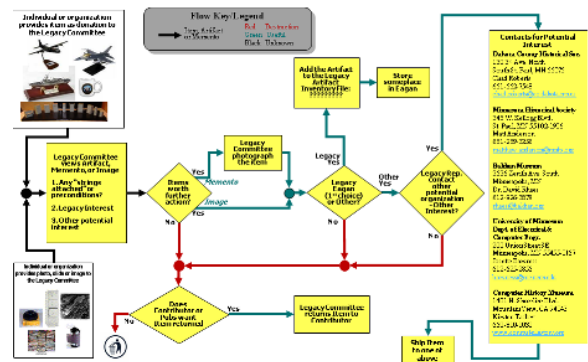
Individual or organization provides item as donation to the Legacy Committee

Flow Key/Legend

Item, Artifact or Memento

Red - Destruction
Green - Useful
Black - Unknown

Legacy Committee views Artifact, Memento, or Image

1. Any "strings attached" or preconditions?

2. Legacy Interest

3. Other potential interest

Individual or organization provides photo, slide or image to the Legacy Committee

Deems worth further action?

Yes

No

Memento

Image

Legacy Committee photograph the item

Add the Artifact to the Legacy Artifact Inventory File: ?????????

Store someplace in Eagan

Legacy Yes

Legacy Eagan (1st choice) or Other?

Other Yes

Legacy Rep. contact other potential organization - Other Interest?

Yes

No

No

Does Contributor or Puls want item returned

No

Yes

Legacy Committee returns item to Contributor

Ship item to one of above

Contacts for Potential Interest

Dakota County Historical Soc.
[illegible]

Minnesota Historical Society
345 W. Kellogg Blvd.
St. Paul, MN 55102-1906
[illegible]

Babbage Museum
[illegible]
Minneapolis, MN
Dr. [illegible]
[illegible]

University of Minnesota Dept. of Electrical & Computer Engr.
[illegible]
Minneapolis, MN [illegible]
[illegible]

Computer History Museum
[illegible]
Mountain View, CA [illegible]
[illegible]